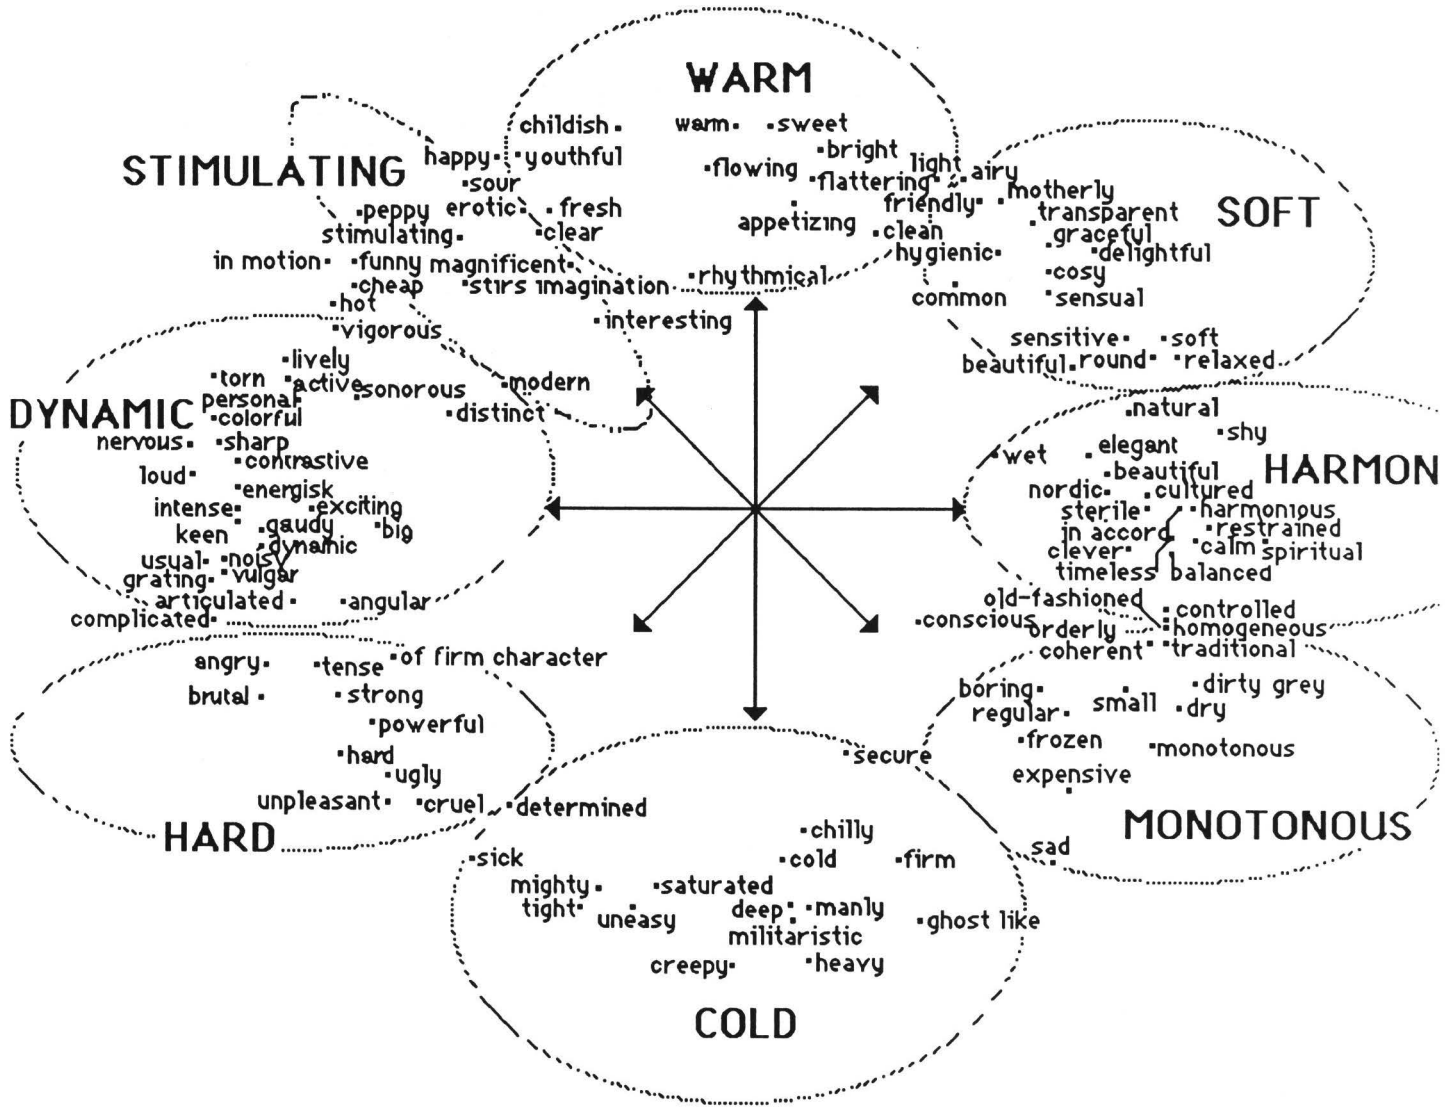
WARM

childish warm sweet bright flowing flattering appetizing clean rhythmical

STIMULATING

happy youthful sour peppy erotic fresh stimulating clear in motion funny magnificent cheap stirs imagination hot vigorous interesting

SOFT

light airy friendly motherly transparent graceful delightful hygienic cosy common sensual sensitive soft beautiful round relaxed

DYNAMIC

lively torn active personal sonorous modern colorful distinct nervous sharp contrastive loud energisk intense exciting keen gaudy big dynamic usual noisy grating vulgar articulated angular complicated

HARMON

natural shy elegant wet beautiful nordic cultured sterile harmonious in accord restrained clever calm spiritual timeless balanced old-fashioned controlled conscious orderly homogeneous coherent traditional

HARD

angry tense of firm character brutal strong powerful hard ugly unpleasant cruel determined

MONOTONOUS

boring dirty grey regular small dry frozen monotonous expensive secure sad

COLD

chilly sick cold firm mighty saturated tight uneasy deep manly ghost like militaristic creepy heavy